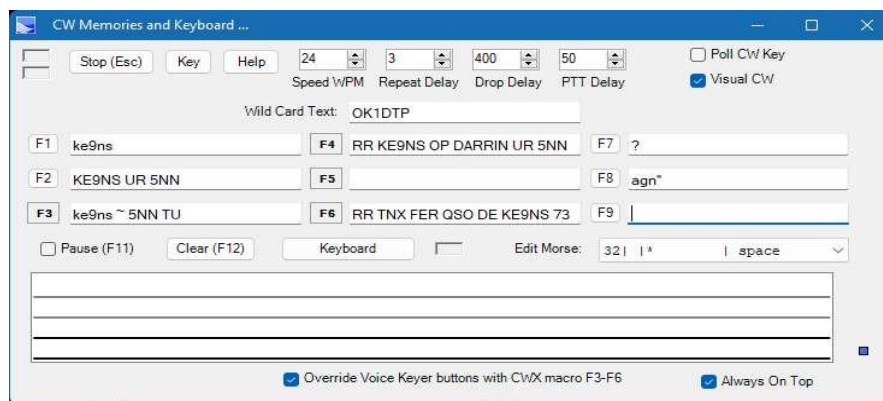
CW Memories and Keyboard ...

Stop (Esc) Key Help 24 Speed WPM 3 Repeat Delay 400 Drop Delay 50 PTT Delay Poll CW Key Visual CW

Wild Card Text: OK1DTP

F1 ke9ns F4 RR KE9NS OP DARRIN UR 5NN F7 ?

F2 KE9NS UR 5NN F5 F8 agn"

F3 ke9ns ~ 5NN TU F6 RR TNX FER QSO DE KE9NS 73 F9

Pause (F11) Clear (F12) Keyboard Edit Morse: 32| |* | space

Override Voice Keyer buttons with CWX macro F3-F6 Always On Top